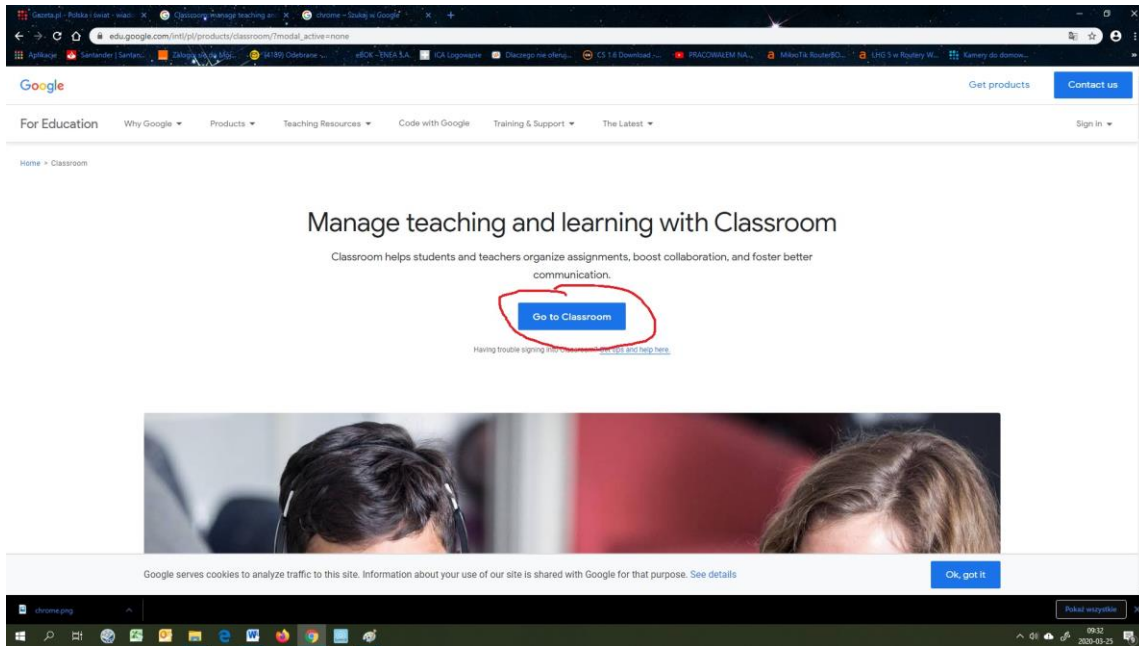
Gazeta.pl - Polska i świat - wiado × Classroom manage teaching an × chrome - Szukaj w Google ×

edu.google.com/intl/pl/products/classroom/?modal_active=none

Aplikacje Santander | Santan... Zaloguj się do Moj... (4189) Odebrane -... eBOK - ENEA S.A. ICA Logowanie Dlaczego nie oferuj... CS 1.6 Download -... PRACOWAŁEM NA... MikroTik RouterBO... LHG 5 w Routery W... Kamery do domow...

Google

Get products

Contact us

For Education Why Google ▾ Products ▾ Teaching Resources ▾ Code with Google Training & Support ▾ The Latest ▾

Sign in ▾

Home > Classroom

Manage teaching and learning with Classroom

Classroom helps students and teachers organize assignments, boost collaboration, and foster better communication.

Go to Classroom

Having trouble signing into Classroom? Get tips and help here.

Google serves cookies to analyze traffic to this site. Information about your use of our site is shared with Google for that purpose. See details

Ok, got it

chrome.png

Pokaż wszystkie

09:32
2020-03-25